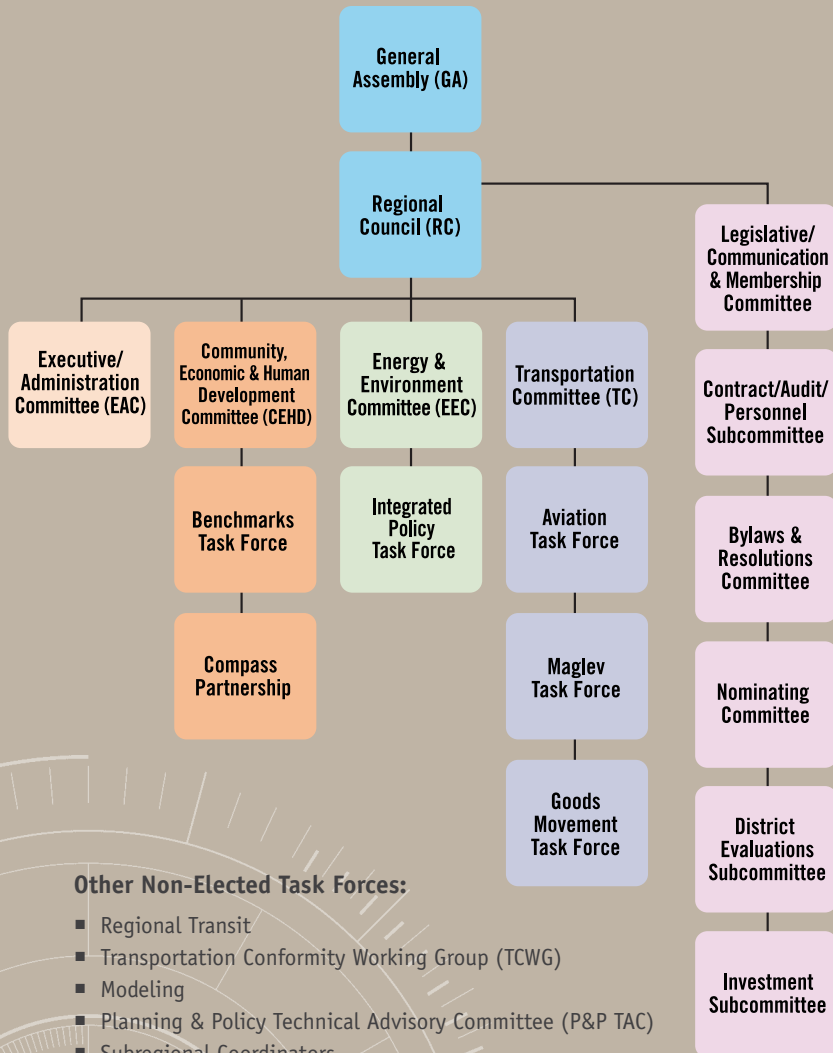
General Assembly (GA)

Regional Council (RC)

Legislative/ Communication & Membership Committee

Contract/Audit/ Personnel Subcommittee

Bylaws & Resolutions Committee

Nominating Committee

District Evaluations Subcommittee

Investment Subcommittee

Executive/ Administration Committee (EAC)

Community, Economic & Human Development Committee (CEHD)

Benchmarks Task Force

Compass Partnership

Energy & Environment Committee (EEC)

Integrated Policy Task Force

Transportation Committee (TC)

Aviation Task Force

Maglev Task Force

Goods Movement Task Force

Other Non-Elected Task Forces:

- Regional Transit
- Transportation Conformity Working Group (TCWG)
- Modeling
- Planning & Policy Technical Advisory Committee (P&P TAC)
- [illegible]